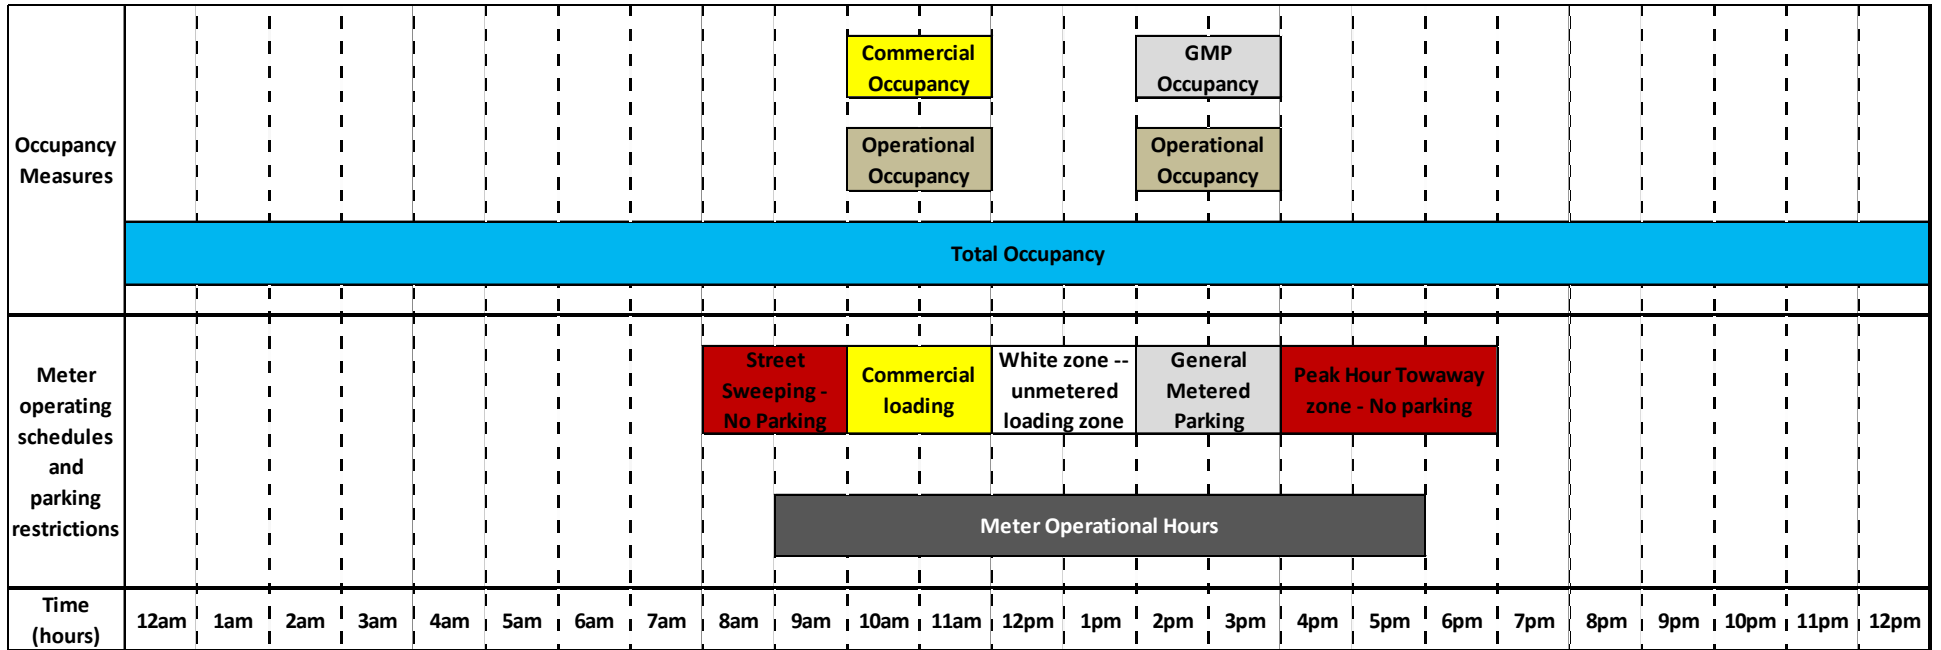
Occupancy Measures

Commercial Occupancy

GMP Occupancy

Operational Occupancy

Operational Occupancy

Total Occupancy

Meter operating schedules and parking restrictions

Street Sweeping - No Parking

Commercial loading

White zone -- unmetered loading zone

General Metered Parking

Peak Hour Towaway zone - No parking

Meter Operational Hours

| Time (hours) | 12am | 1am | 2am | 3am | 4am | 5am | 6am | 7am | 8am | 9am | 10am | 11am | 12pm | 1pm | 2pm | 3pm | 4pm | 5pm | 6pm | 7pm | 8pm | 9pm | 10pm | 11pm | 12pm |
|---|---|---|---|---|---|---|---|---|---|---|---|---|---|---|---|---|---|---|---|---|---|---|---|---|---|